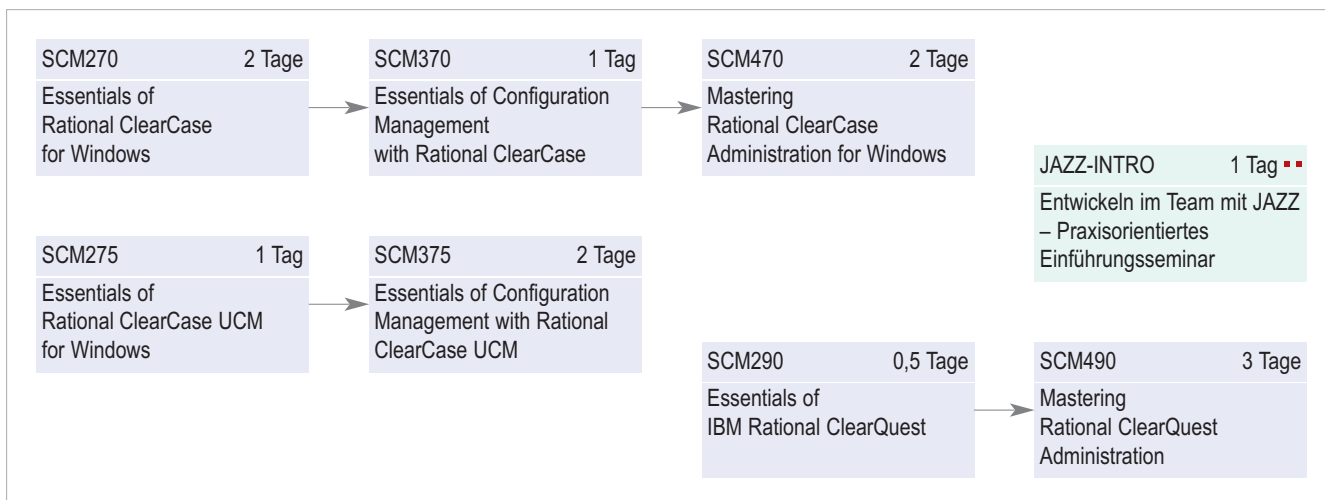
SCM270 2 Tage
Essentials of Rational ClearCase for Windows

SCM370 1 Tag
Essentials of Configuration Management with Rational ClearCase

SCM470 2 Tage
Mastering Rational ClearCase Administration for Windows

JAZZ-INTRO 1 Tag
Entwickeln im Team mit JAZZ – Praxisorientiertes Einführungsseminar

SCM275 1 Tag
Essentials of Rational ClearCase UCM for Windows

SCM375 2 Tage
Essentials of Configuration Management with Rational ClearCase UCM

SCM290 0,5 Tage
Essentials of IBM Rational ClearQuest

SCM490 3 Tage
Mastering Rational ClearQuest Administration